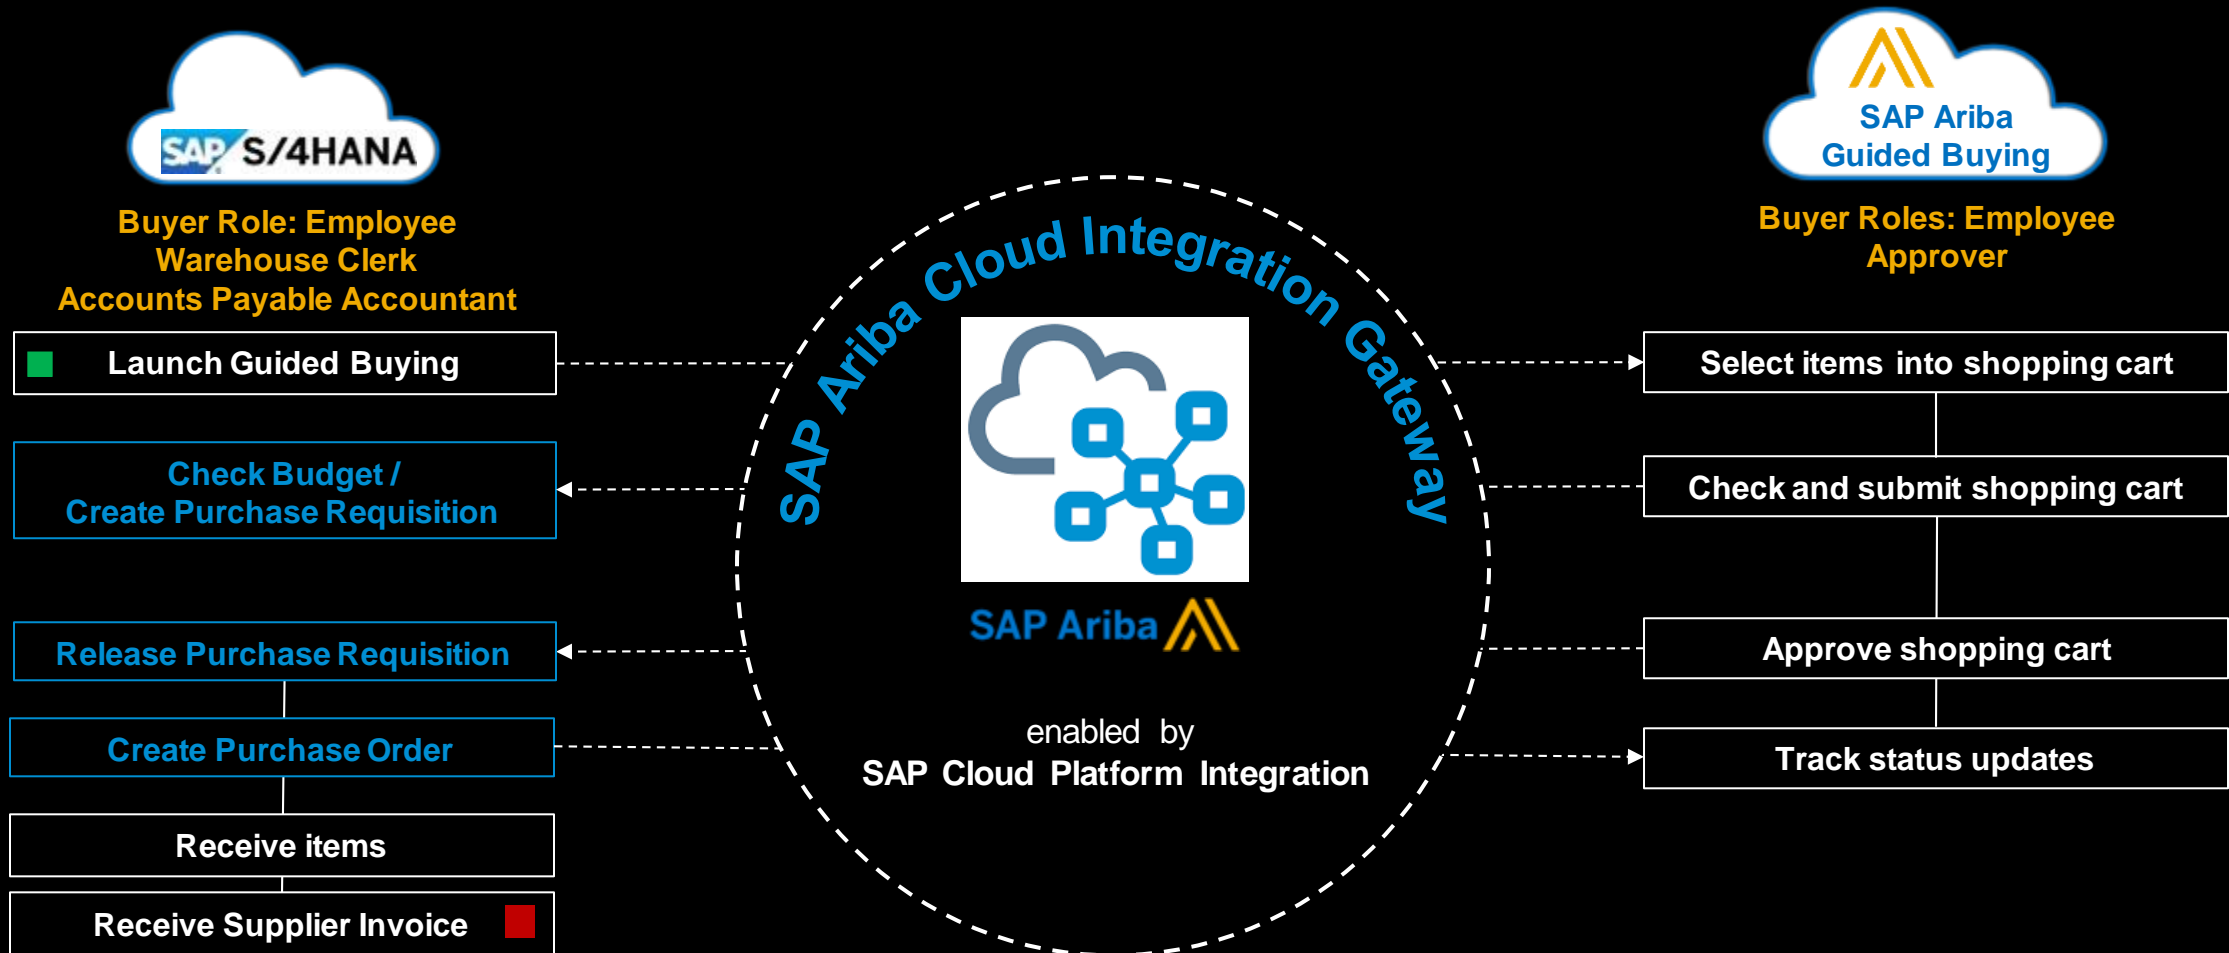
SAP S/4HANA

Buyer Role: Employee
Warehouse Clerk
Accounts Payable Accountant

Launch Guided Buying

Check Budget /
Create Purchase Requisition

Release Purchase Requisition

Create Purchase Order

Receive items

Receive Supplier Invoice

SAP Ariba Cloud Integration Gateway

SAP Ariba

enabled by
SAP Cloud Platform Integration

SAP Ariba
Guided Buying

Buyer Roles: Employee
Approver

Select items into shopping cart

Check and submit shopping cart

Approve shopping cart

Track status updates